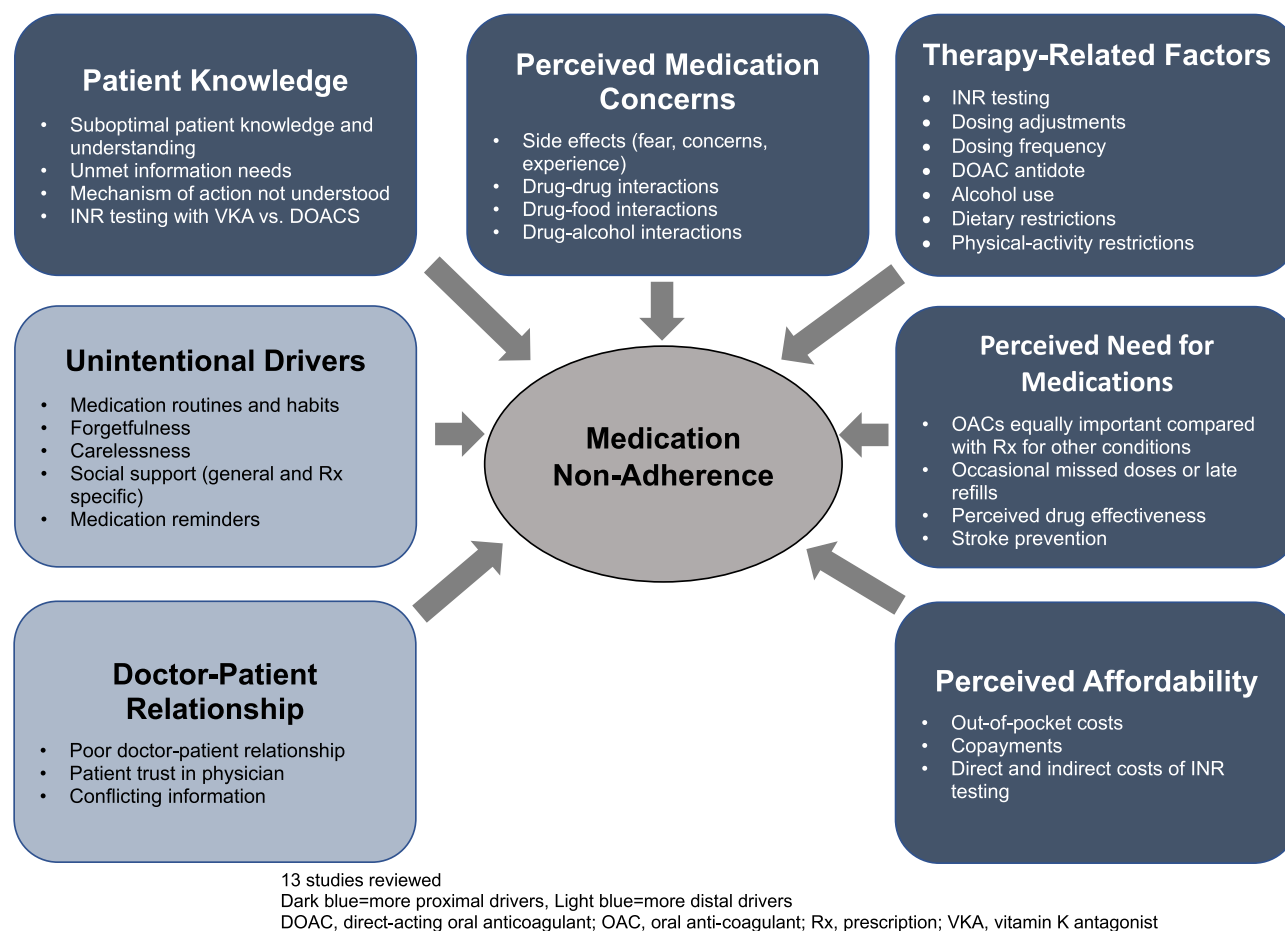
Patient Knowledge

- Suboptimal patient knowledge and understanding
- Unmet information needs
- Mechanism of action not understood
- INR testing with VKA vs. DOACS

Perceived Medication Concerns

- Side effects (fear, concerns, experience)
- Drug-drug interactions
- Drug-food interactions
- Drug-alcohol interactions

Therapy-Related Factors

- INR testing
- Dosing adjustments
- Dosing frequency
- DOAC antidote
- Alcohol use
- Dietary restrictions
- Physical-activity restrictions

Unintentional Drivers

- Medication routines and habits
- Forgetfulness
- Carelessness
- Social support (general and Rx specific)
- Medication reminders

Medication Non-Adherence

Perceived Need for Medications

- OACs equally important compared with Rx for other conditions
- Occasional missed doses or late refills
- Perceived drug effectiveness
- Stroke prevention

Doctor-Patient Relationship

- Poor doctor-patient relationship
- Patient trust in physician
- Conflicting information

Perceived Affordability

- Out-of-pocket costs
- Copayments
- Direct and indirect costs of INR testing

13 studies reviewed
Dark blue=more proximal drivers, Light blue=more distal drivers
DOAC, direct-acting oral anticoagulant; OAC, oral anti-coagulant; Rx, prescription; VKA, vitamin K antagonist